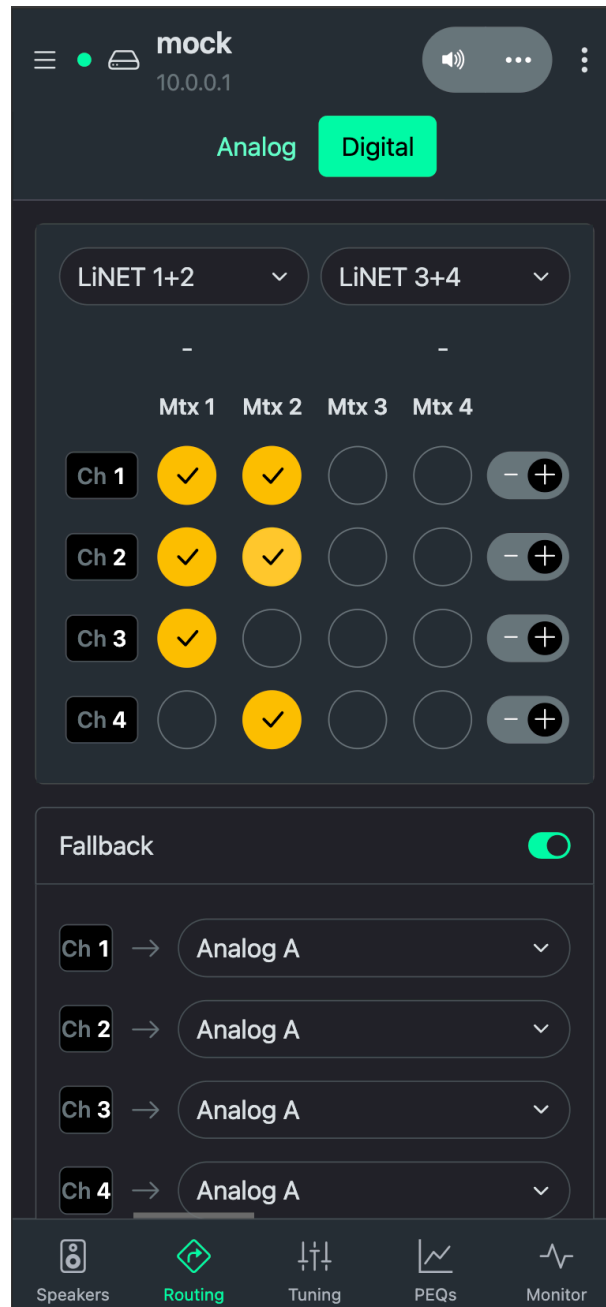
mock
10.0.0.1

Analog Digital

LiNET 1+2
LiNET 3+4

-
-

Mtx 1 Mtx 2 Mtx 3 Mtx 4

Ch 1
Ch 2
Ch 3
Ch 4

Fallback

Ch 1 → Analog A
Ch 2 → Analog A
Ch 3 → Analog A
Ch 4 → Analog A

Speakers
Routing
Tuning
PEQs
Monitor